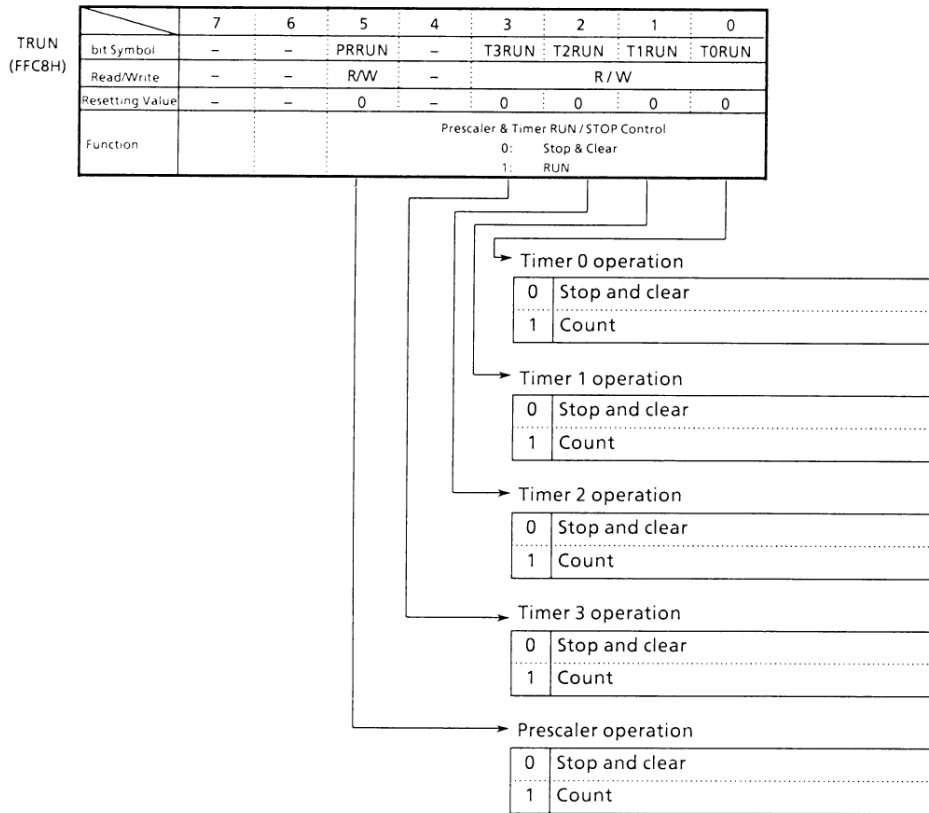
TRUN
(FFC8H)

| | 7 | 6 | 5 | 4 | 3 | 2 | 1 | 0 |
|---|---|---|---|---|---|---|---|---|
| bit Symbol | – | – | PRRUN | – | T3RUN | T2RUN | T1RUN | T0RUN |
| Read/Write | – | – | R/W | – | R / W | | | |
| Resetting Value | – | – | 0 | – | 0 | 0 | 0 | 0 |
| Function | | | Prescaler & Timer RUN / STOP Control 0: Stop & Clear 1: RUN | | | | | |

Timer 0 operation

| 0 | Stop and clear |
|---|---|
| 1 | Count |

Timer 1 operation

| 0 | Stop and clear |
|---|---|
| 1 | Count |

Timer 2 operation

| 0 | Stop and clear |
|---|---|
| 1 | Count |

Timer 3 operation

| 0 | Stop and clear |
|---|---|
| 1 | Count |

Prescaler operation

| 0 | Stop and clear |
|---|---|
| 1 | Count |